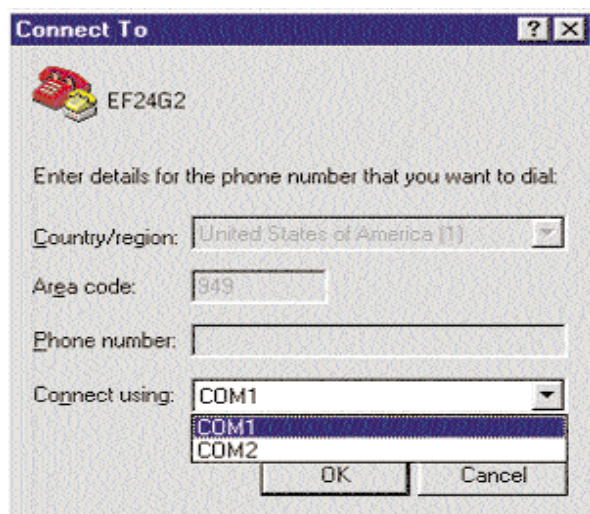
Connect To

?

EF24G2

Enter details for the phone number that you want to dial:

Country/region: United States of America (1)

Area code: 949

Phone number:

Connect using: COM1

COM1
COM2

OK

Cancel